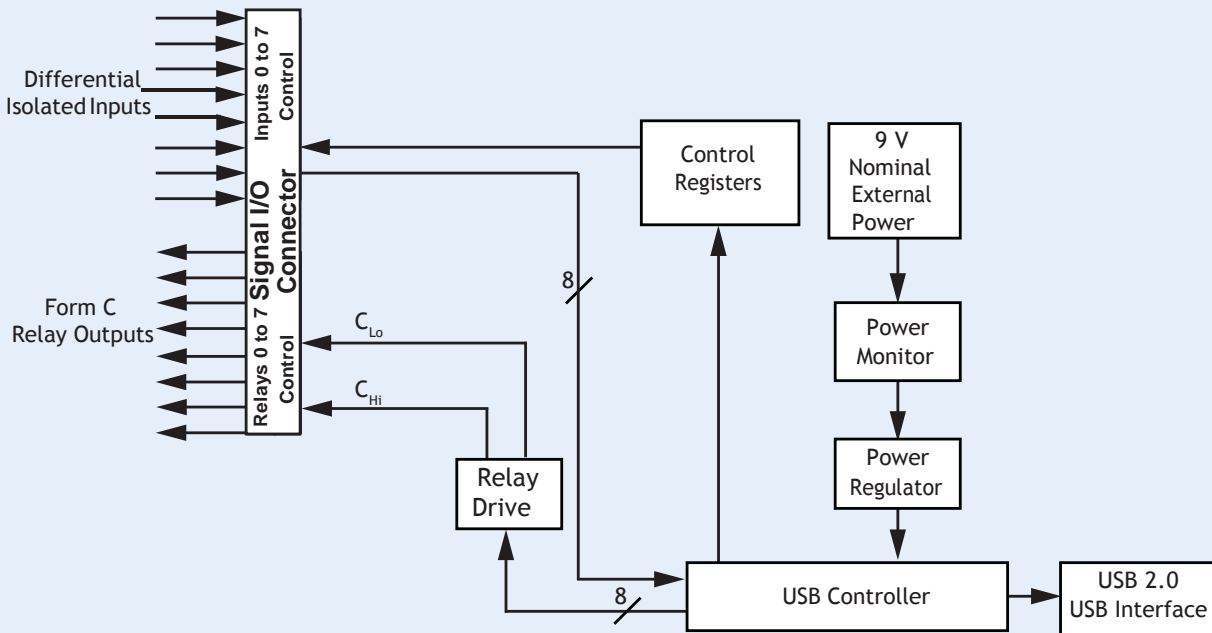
Differential Isolated Inputs

Inputs 0 to 7 Control

Signal I/O Connector

Form C Relay Outputs

Relays 0 to 7 Control

Control Registers

9 V Nominal External Power

8

$C_{Lo}$

$C_{Hi}$

Power Monitor

Power Regulator

Relay Drive

8

USB Controller

USB 2.0 USB Interface